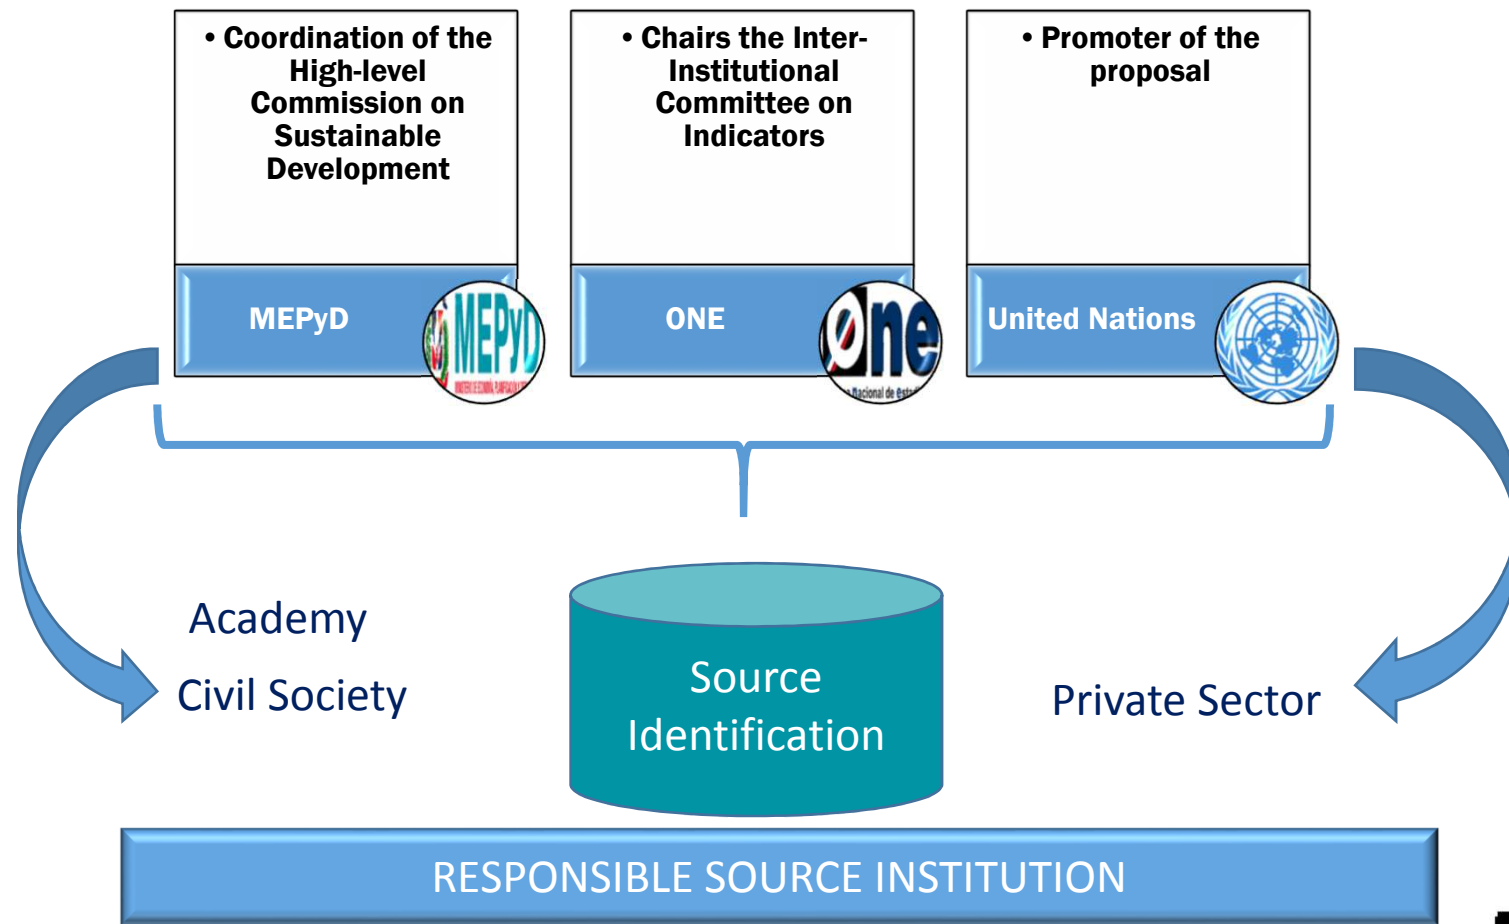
• Coordination of the High-level Commission on Sustainable Development

MEPyD

MEPyD

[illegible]

• Chairs the Inter-Institutional Committee on Indicators

ONE

one

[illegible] Nacional de Est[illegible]

• Promoter of the proposal

United Nations

Academy

Civil Society

Source Identification

Private Sector

RESPONSIBLE SOURCE INSTITUTION